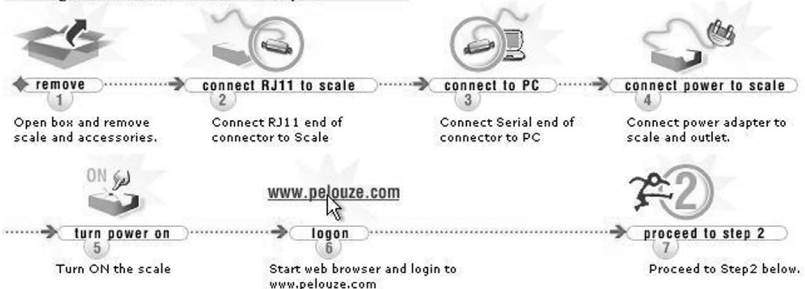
remove
1
Open box and remove scale and accessories.

connect RJ11 to scale
2
Connect RJ11 end of connector to Scale

connect to PC
3
Connect Serial end of connector to PC

connect power to scale
4
Connect power adapter to scale and outlet.

ON

turn power on
5
Turn ON the scale

www.pelouze.com

logon
6
Start web browser and login to www.pelouze.com

2

proceed to step 2
7
Proceed to Step2 below.